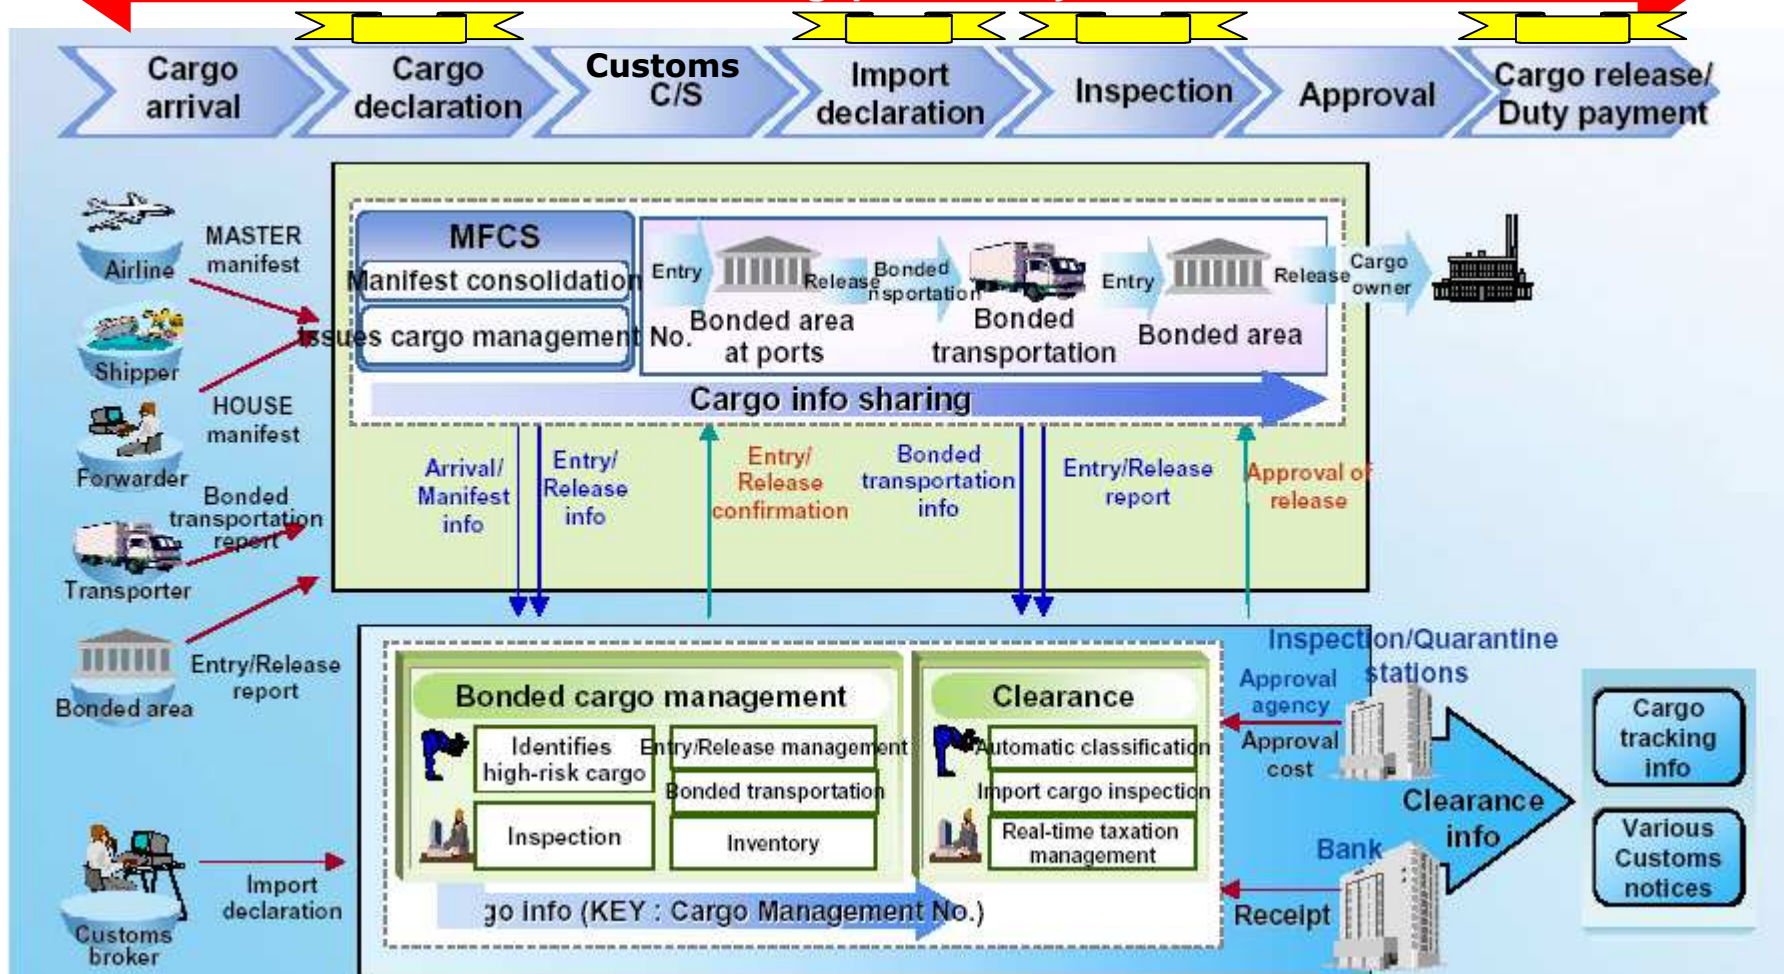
Cargo arrival

Cargo declaration

Customs C/S

Import declaration

Inspection

Approval

Cargo release/ Duty payment

Airline

MASTER manifest

Shipper

HOUSE manifest

Forwarder

Bonded transportation report

Transporter

Bonded area

Entry/Release report

MFCS

Manifest consolidation

Issues cargo management No.

Entry

Release

Bonded area at ports

Bonded transportation

Bonded transportation

Entry

Release

Bonded area

Cargo owner

Cargo info sharing

Arrival/ Manifest info

Entry/ Release info

Entry/ Release confirmation

Bonded transportation info

Entry/Release report

Approval of release

Inspection/Quarantine stations

Approval agency

Approval cost

Bonded cargo management

Identifies high-risk cargo

Entry/Release management

Bonded transportation

Inspection

Inventory

Clearance

Automatic classification

Import cargo inspection

Real-time taxation management

Clearance info

Bank

Receipt

Cargo tracking info

Various Customs notices

Customs broker

Import declaration

go info (KEY : Cargo Management No.)